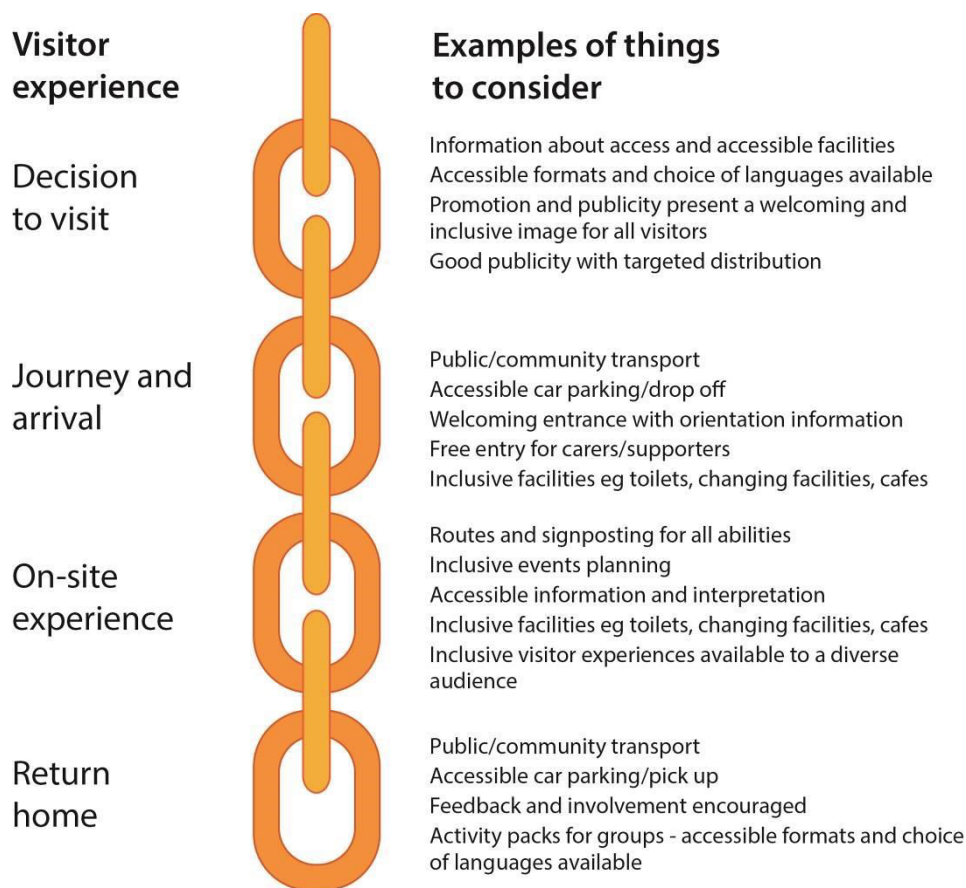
Visitor experience

Examples of things to consider

Decision to visit

Information about access and accessible facilities
Accessible formats and choice of languages available
Promotion and publicity present a welcoming and inclusive image for all visitors
Good publicity with targeted distribution

Journey and arrival

Public/community transport
Accessible car parking/drop off
Welcoming entrance with orientation information
Free entry for carers/supporters
Inclusive facilities eg toilets, changing facilities, cafes

On-site experience

Routes and signposting for all abilities
Inclusive events planning
Accessible information and interpretation
Inclusive facilities eg toilets, changing facilities, cafes
Inclusive visitor experiences available to a diverse audience

Return home

Public/community transport
Accessible car parking/pick up
Feedback and involvement encouraged
Activity packs for groups - accessible formats and choice of languages available